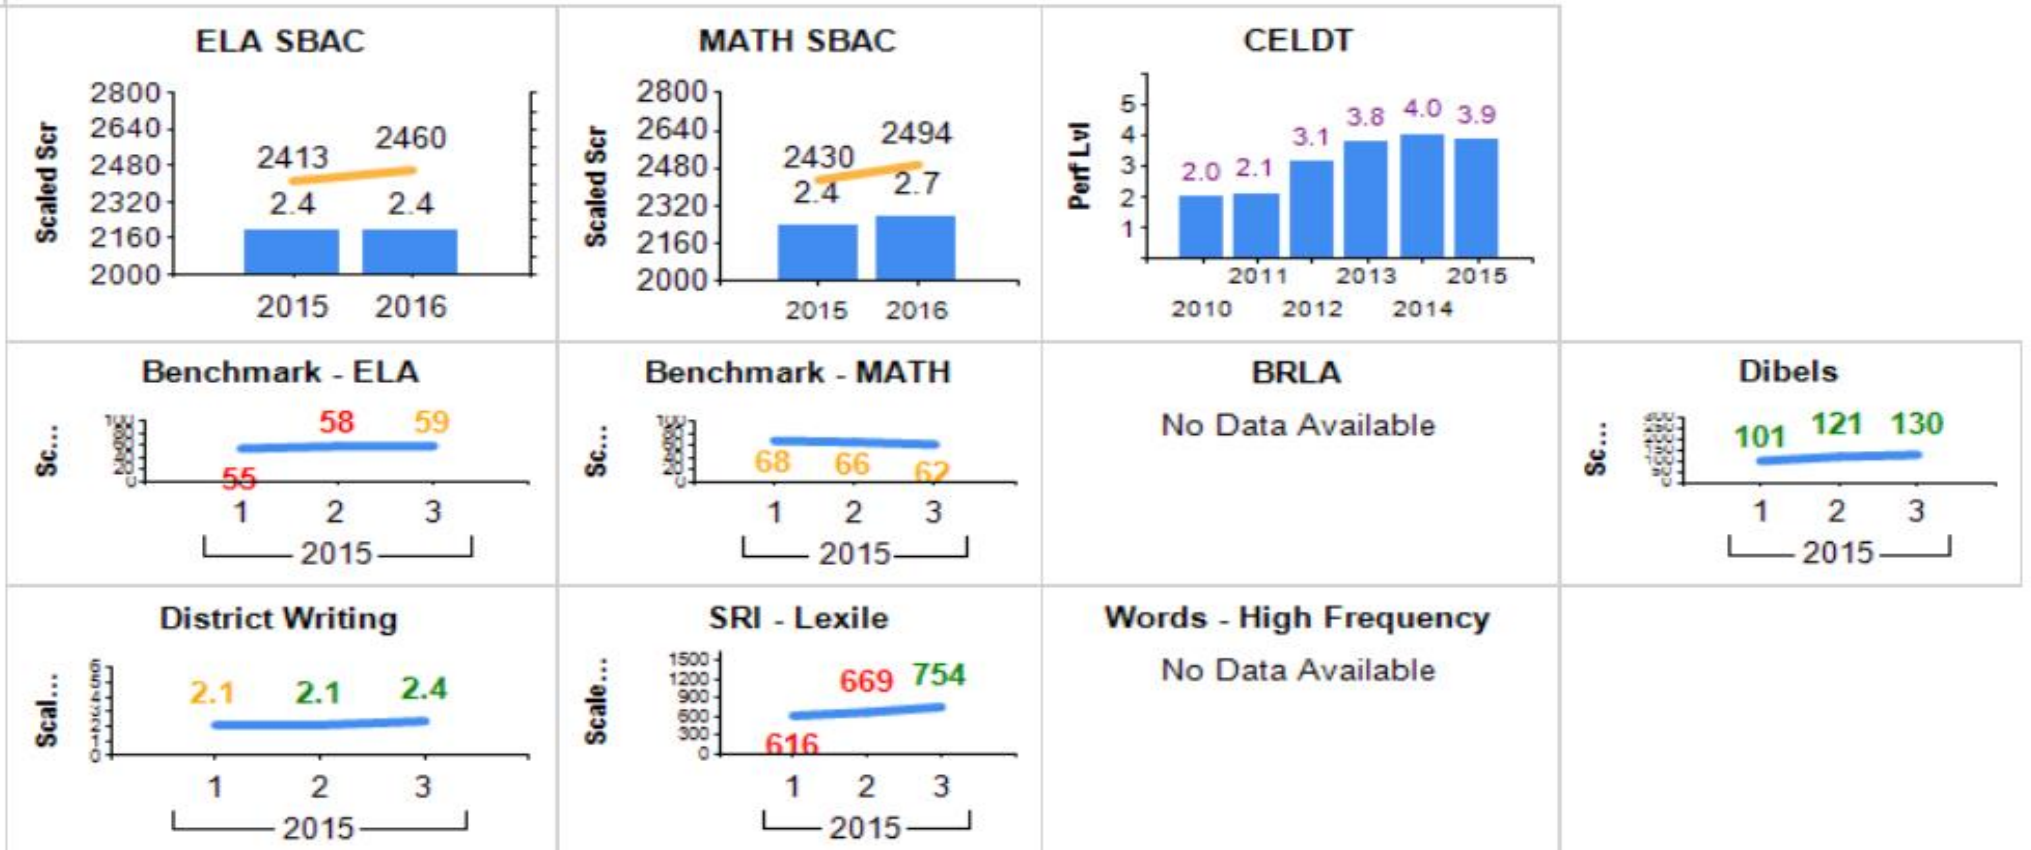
ELA SBAC

Scaled Scr

2800
2640
2480
2320
2160
2000

2413 2460
2.4 2.4

2015 2016

MATH SBAC

Scaled Scr

2800
2640
2480
2320
2160
2000

2430 2494
2.4 2.7

2015 2016

CELDT

Perf Lvl

5
4
3
2
1

2.0 2.1 3.1 3.8 4.0 3.9

2011 2013 2015
2010 2012 2014

Benchmark - ELA

Sc...

58 59
55

1 2 3
2015

Benchmark - MATH

Sc...

68 66 62

1 2 3
2015

BRLA

No Data Available

Dibels

Sc...

101 121 130

1 2 3
2015

District Writing

Scal...

6
5
4
3
2
1
0

2.1 2.1 2.4

1 2 3
2015

SRI - Lexile

Scale...

1500
1200
900
600
300
0

669 754
616

1 2 3
2015

Words - High Frequency

No Data Available